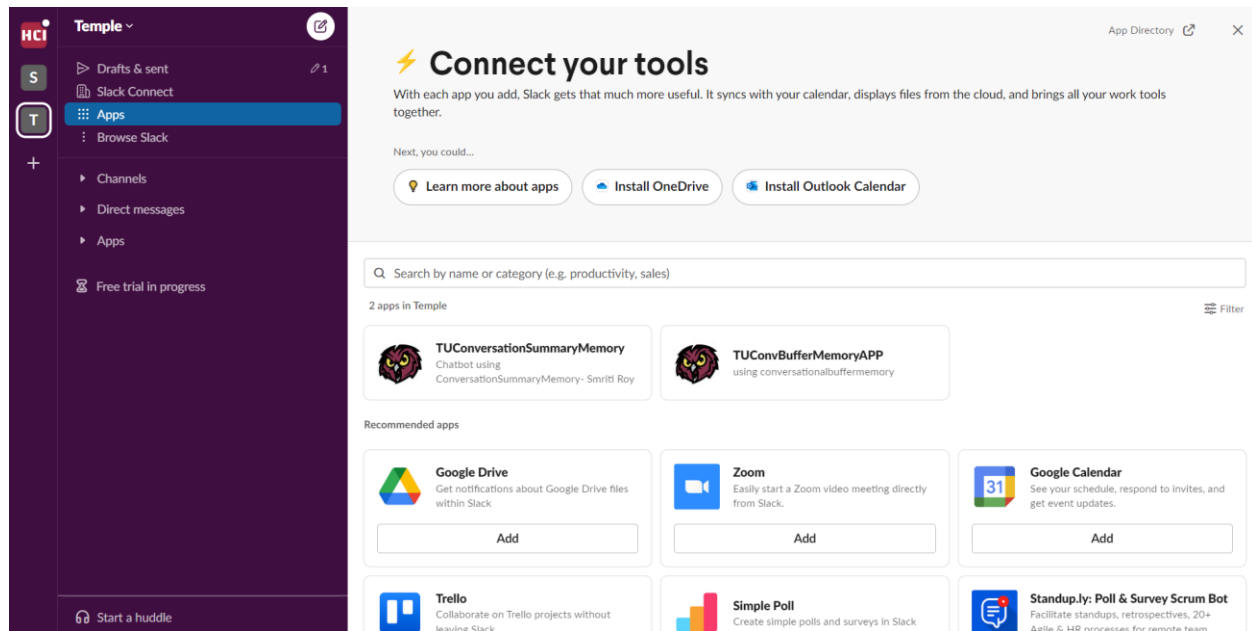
HCI
S
T
+

Temple

Drafts & sent 1
Slack Connect
Apps
Browse Slack

Channels
Direct messages
Apps

Free trial in progress

Start a huddle

App Directory

⚡ Connect your tools

With each app you add, Slack gets that much more useful. It syncs with your calendar, displays files from the cloud, and brings all your work tools together.

Next, you could...

Learn more about apps
Install OneDrive
Install Outlook Calendar

Search by name or category (e.g. productivity, sales)

2 apps in Temple

Filter

TUConversationSummaryMemory
Chatbot using ConversationSummaryMemory- Smriti Roy

TUConvBufferMemoryAPP
using conversationalbuffermemory

Recommended apps

Google Drive
Get notifications about Google Drive files within Slack
Add

Zoom
Easily start a Zoom video meeting directly from Slack.
Add

Google Calendar
31
See your schedule, respond to invites, and get event updates.
Add

Trello
Collaborate on Trello projects without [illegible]

Simple Poll
Create simple polls and surveys in Slack

Standup.ly: Poll & Survey Scrum Bot
Facilitate standups, retrospectives, 20+ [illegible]